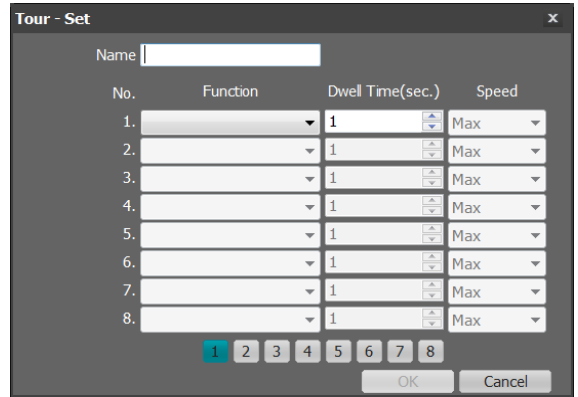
Tour - Set ×

Name

| No. | Function | Dwell Time(sec.) | Speed |
|---|---|---|---|
| 1. | | 1 | Max |
| 2. | | 1 | Max |
| 3. | | 1 | Max |
| 4. | | 1 | Max |
| 5. | | 1 | Max |
| 6. | | 1 | Max |
| 7. | | 1 | Max |
| 8. | | 1 | Max |

1 2 3 4 5 6 7 8

OK Cancel